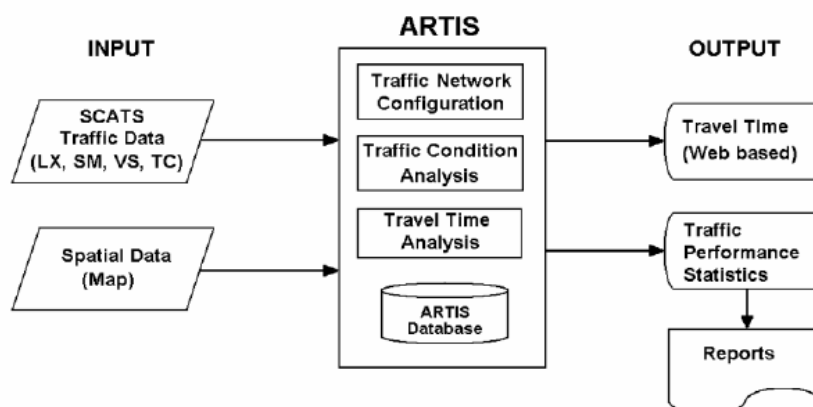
INPUT

ARTIS

OUTPUT

SCATS Traffic Data (LX, SM, VS, TC)

Spatial Data (Map)

Traffic Network Configuration

Traffic Condition Analysis

Travel Time Analysis

ARTIS Database

Travel Time (Web based)

Traffic Performance Statistics

Reports